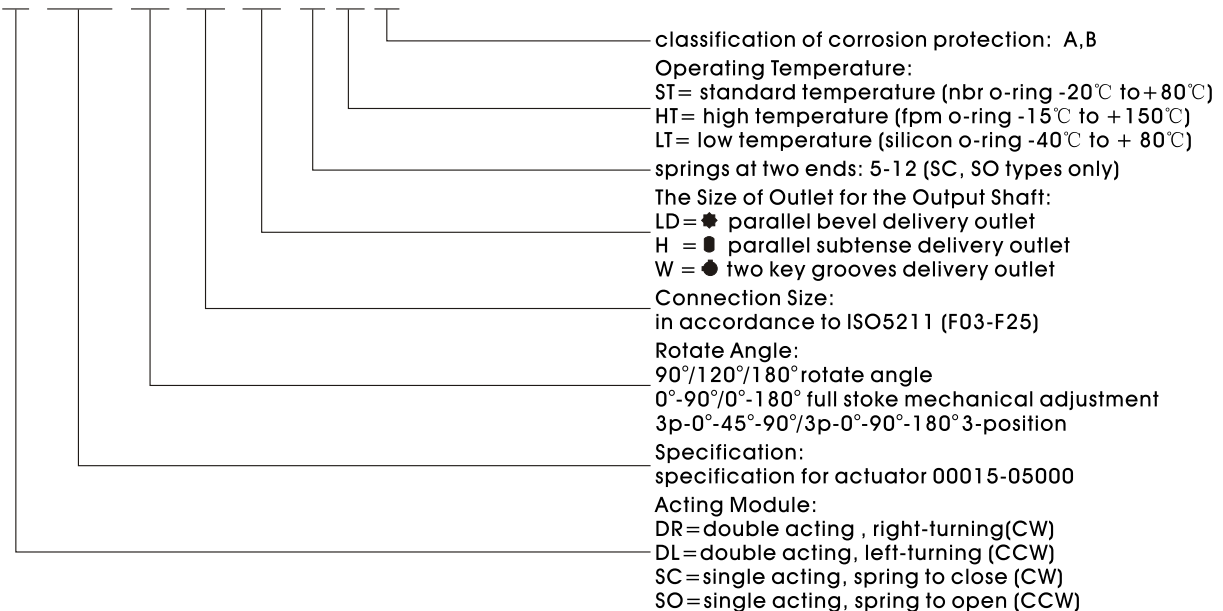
classification of corrosion protection: A,B

Operating Temperature:
ST= standard temperature (nbr o-ring -20℃ to+80℃)
HT= high temperature (fpm o-ring -15℃ to +150℃)
LT= low temperature (silicon o-ring -40℃ to + 80℃)

springs at two ends: 5-12 (SC, SO types only)

The Size of Outlet for the Output Shaft:
LD= parallel bevel delivery outlet
H = parallel subtense delivery outlet
W = two key grooves delivery outlet

Connection Size:
in accordance to ISO5211 (F03-F25)

Rotate Angle:
90°/120°/180° rotate angle
0°-90°/0°-180° full stoke mechanical adjustment
3p-0°-45°-90°/3p-0°-90°-180° 3-position

Specification:
specification for actuator 00015-05000

Acting Module:
DR=double acting , right-turning(CW)
DL=double acting, left-turning (CCW)
SC=single acting, spring to close (CW)
SO=single acting, spring to open (CCW)